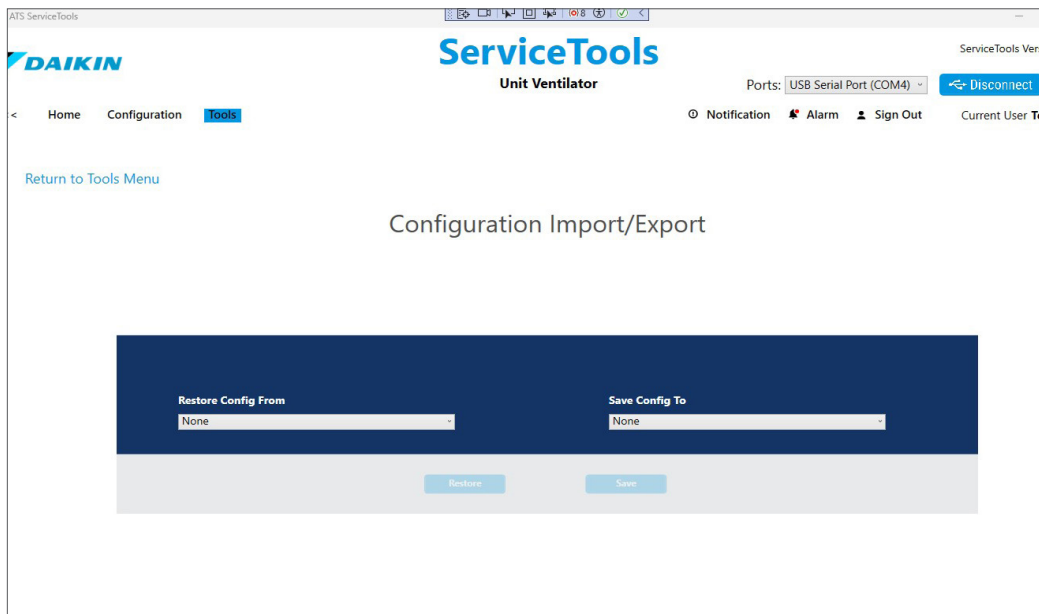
ATS ServiceTools

DAIKIN

ServiceTools

Unit Ventilator

ServiceTools Ver

Ports: USB Serial Port (COM4)

Disconnect

< Home Configuration Tools

Notification Alarm Sign Out

Current User T

Return to Tools Menu

Configuration Import/Export

Restore Config From

None

Save Config To

None

Restore

Save